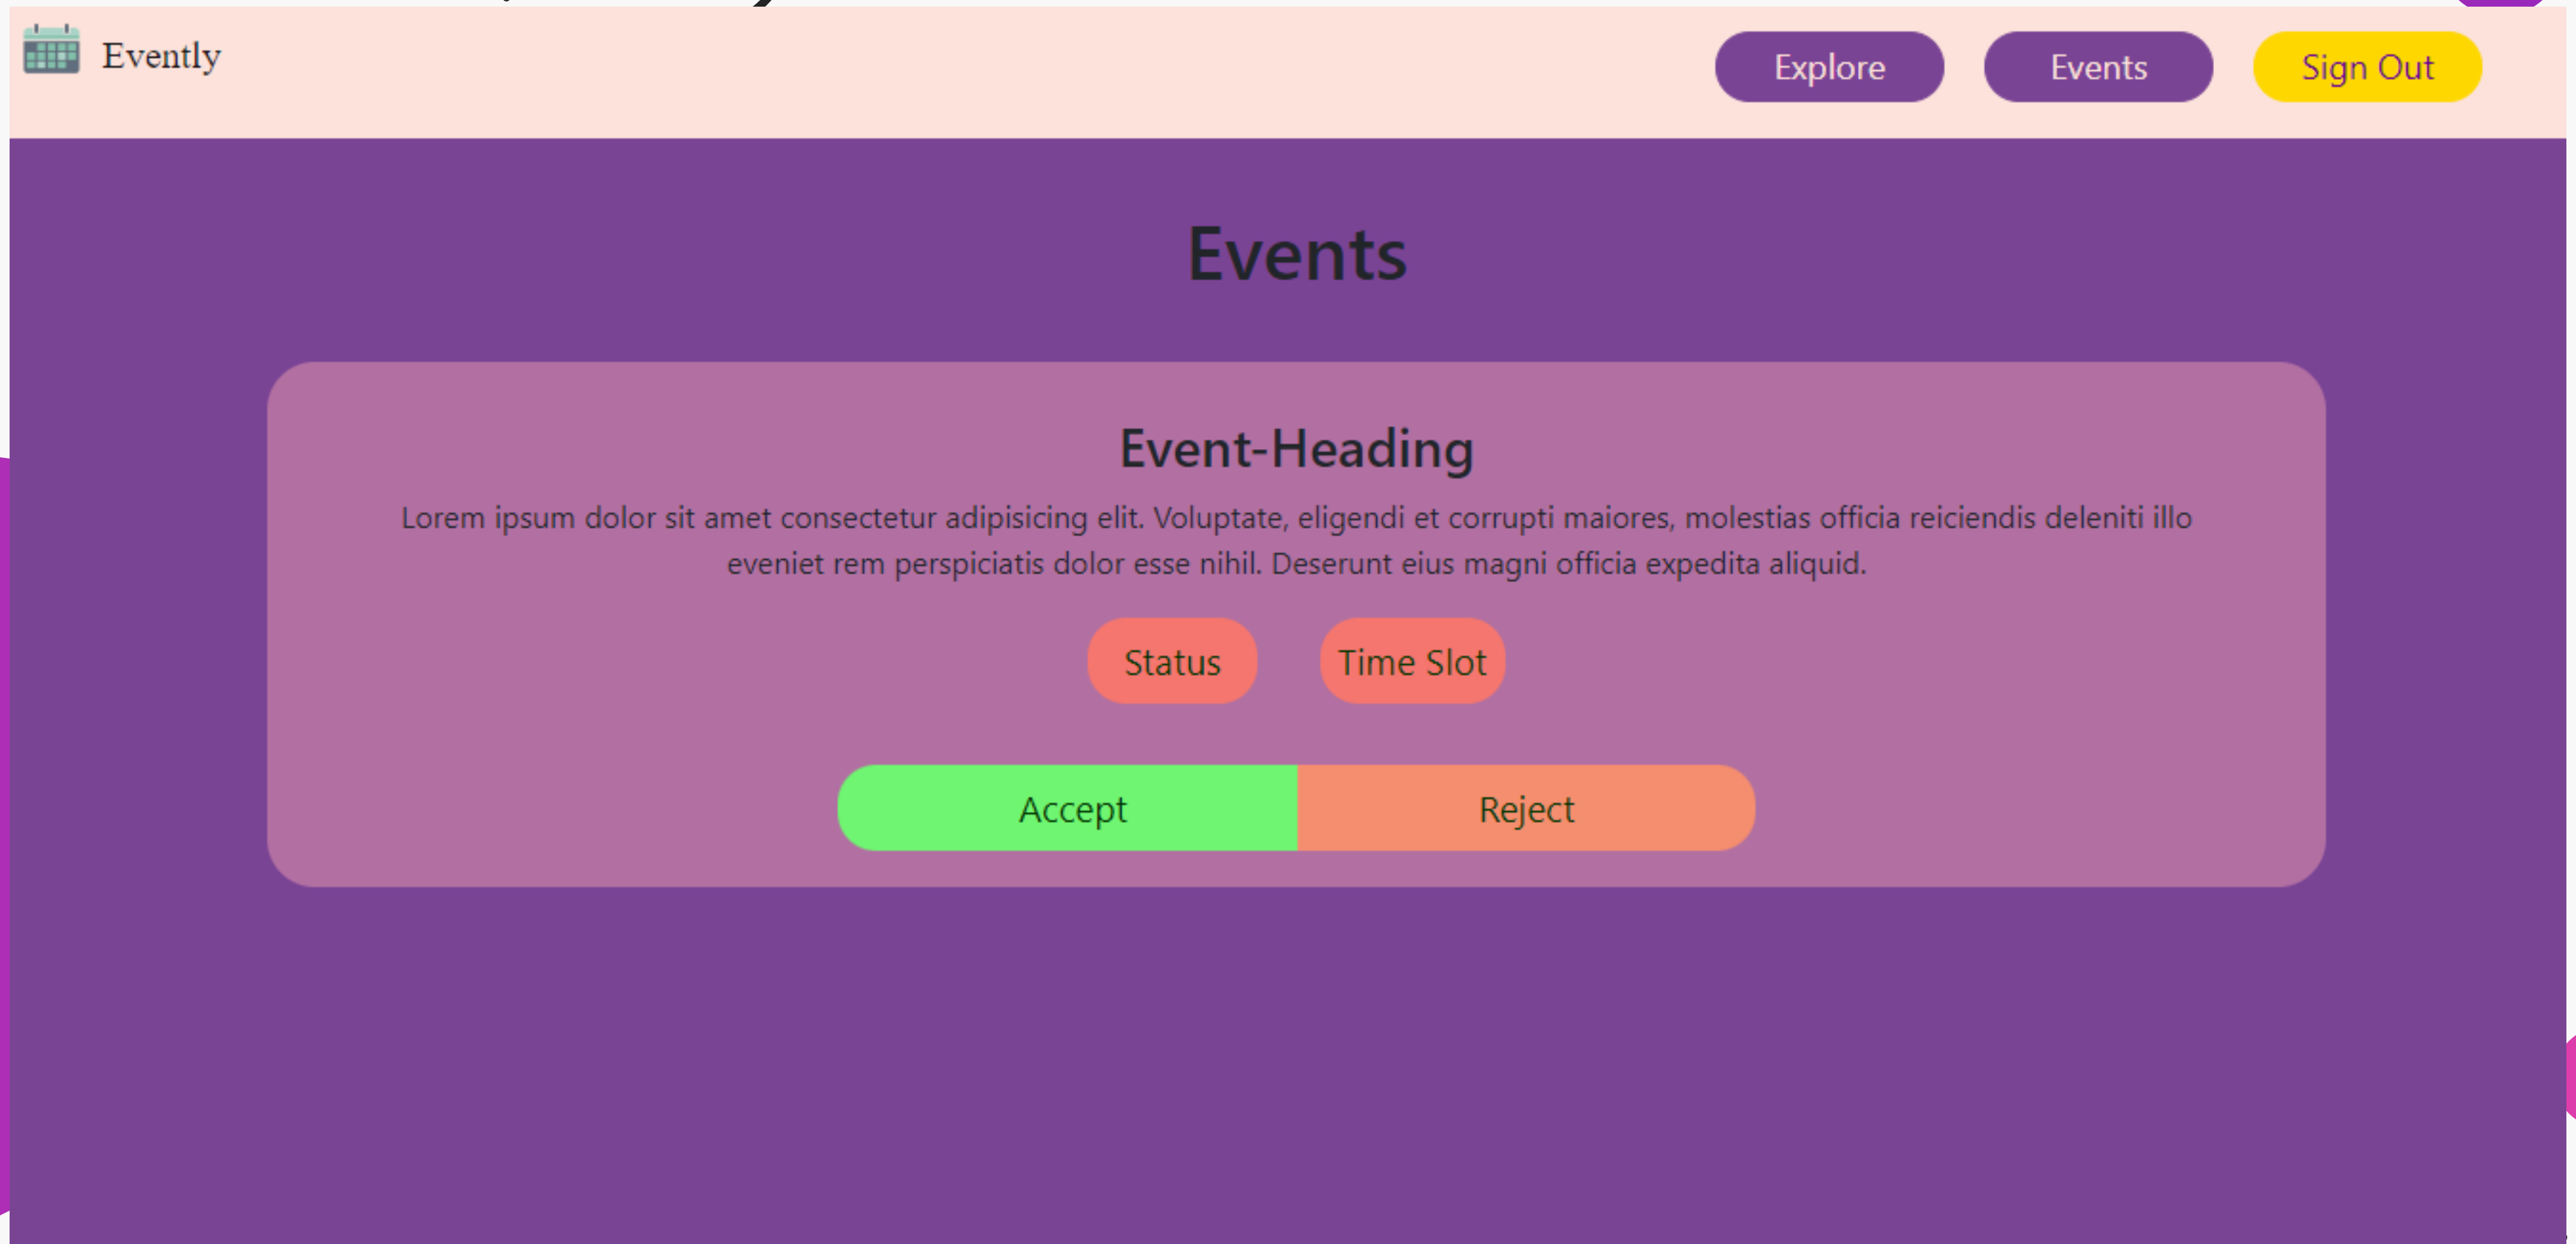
Evently

Explore Events Sign Out

Events

Event-Heading

Lorem ipsum dolor sit amet consectetur adipisicing elit. Voluptate, eligendi et corrupti maiores, molestias officia reiciendis deleniti illo eveniet rem perspiciatis dolor esse nihil. Deserunt eius magni officia expedita aliquid.

Status Time Slot

Accept Reject